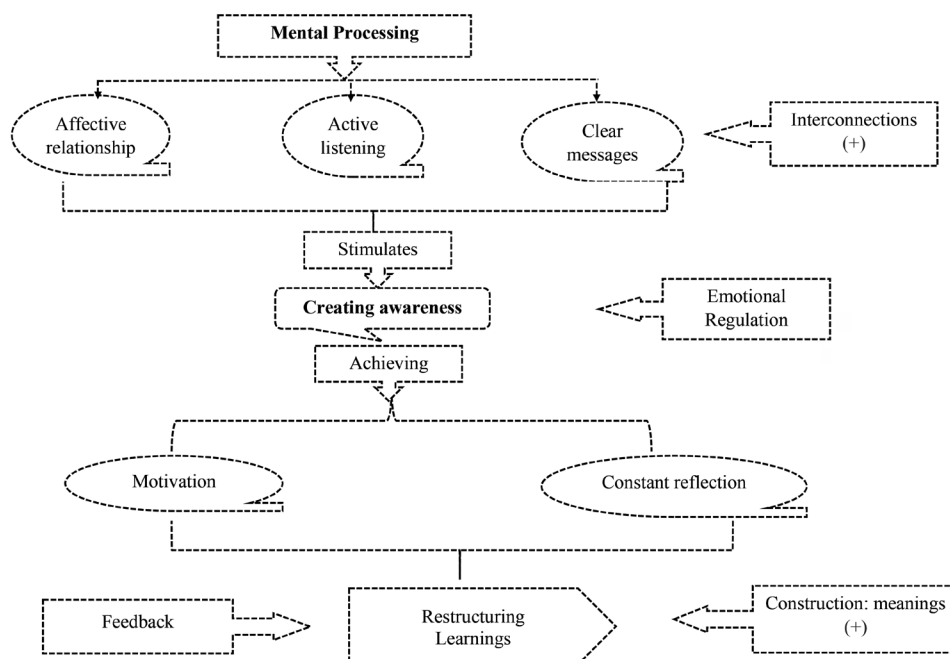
Mental Processing

Affective relationship

Active listening

Clear messages

Interconnections (+)

Stimulates

Creating awareness

Emotional Regulation

Achieving

Motivation

Constant reflection

Feedback

Restructuring Learnings

Construction: meanings (+)